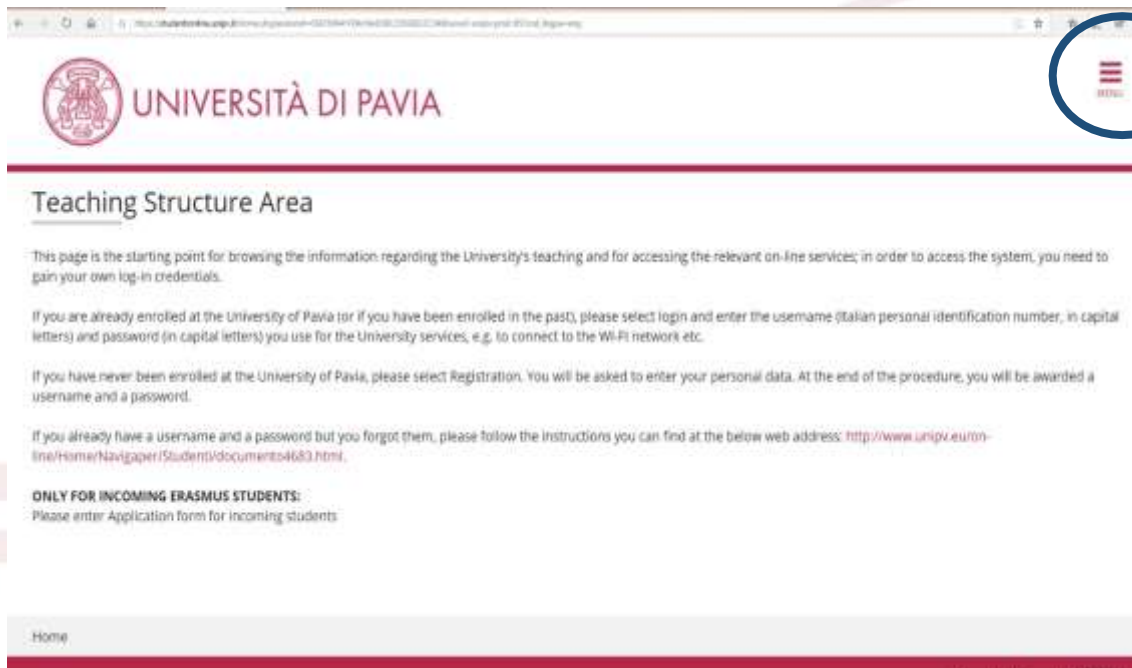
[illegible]

UNIVERSITÀ DI PAVIA

MENU

Teaching Structure Area

This page is the starting point for browsing the information regarding the University's teaching and for accessing the relevant on-line services; in order to access the system, you need to gain your own log-in credentials.

If you are already enrolled at the University of Pavia (or if you have been enrolled in the past), please select login and enter the username (Italian personal identification number, in capital letters) and password (in capital letters) you use for the University services, e.g. to connect to the Wi-Fi network etc.

If you have never been enrolled at the University of Pavia, please select Registration. You will be asked to enter your personal data. At the end of the procedure, you will be awarded a username and a password.

If you already have a username and a password but you forgot them, please follow the instructions you can find at the below web address: http://www.unipv.eu/on-line/Home/Navigaper/Studenti/documento4683.html.

ONLY FOR INCOMING ERASMUS STUDENTS:
Please enter Application form for incoming students

Home